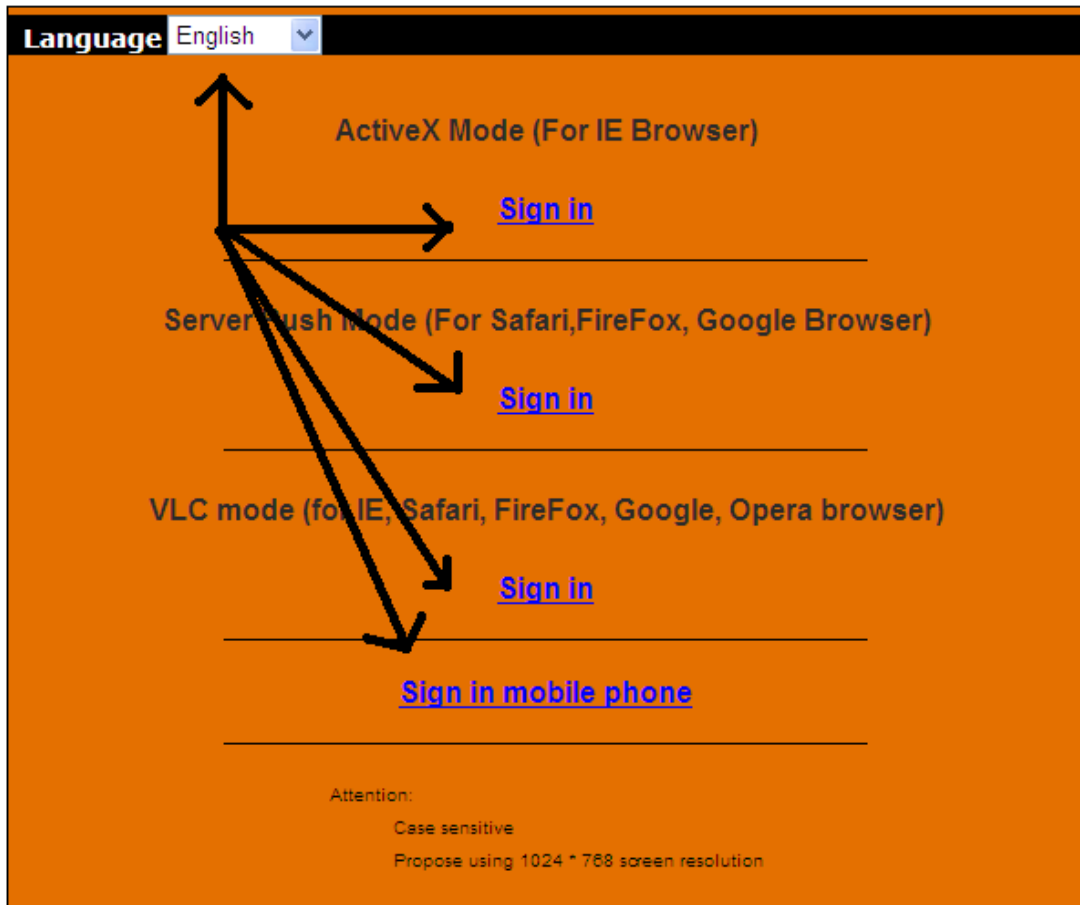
Language English

ActiveX Mode (For IE Browser)

Sign in

Server Push Mode (For Safari,FireFox, Google Browser)

Sign in

VLC mode (for IE, Safari, FireFox, Google, Opera browser)

Sign in

Sign in mobile phone

Attention:

Case sensitive

Propose using 1024 * 768 screen resolution